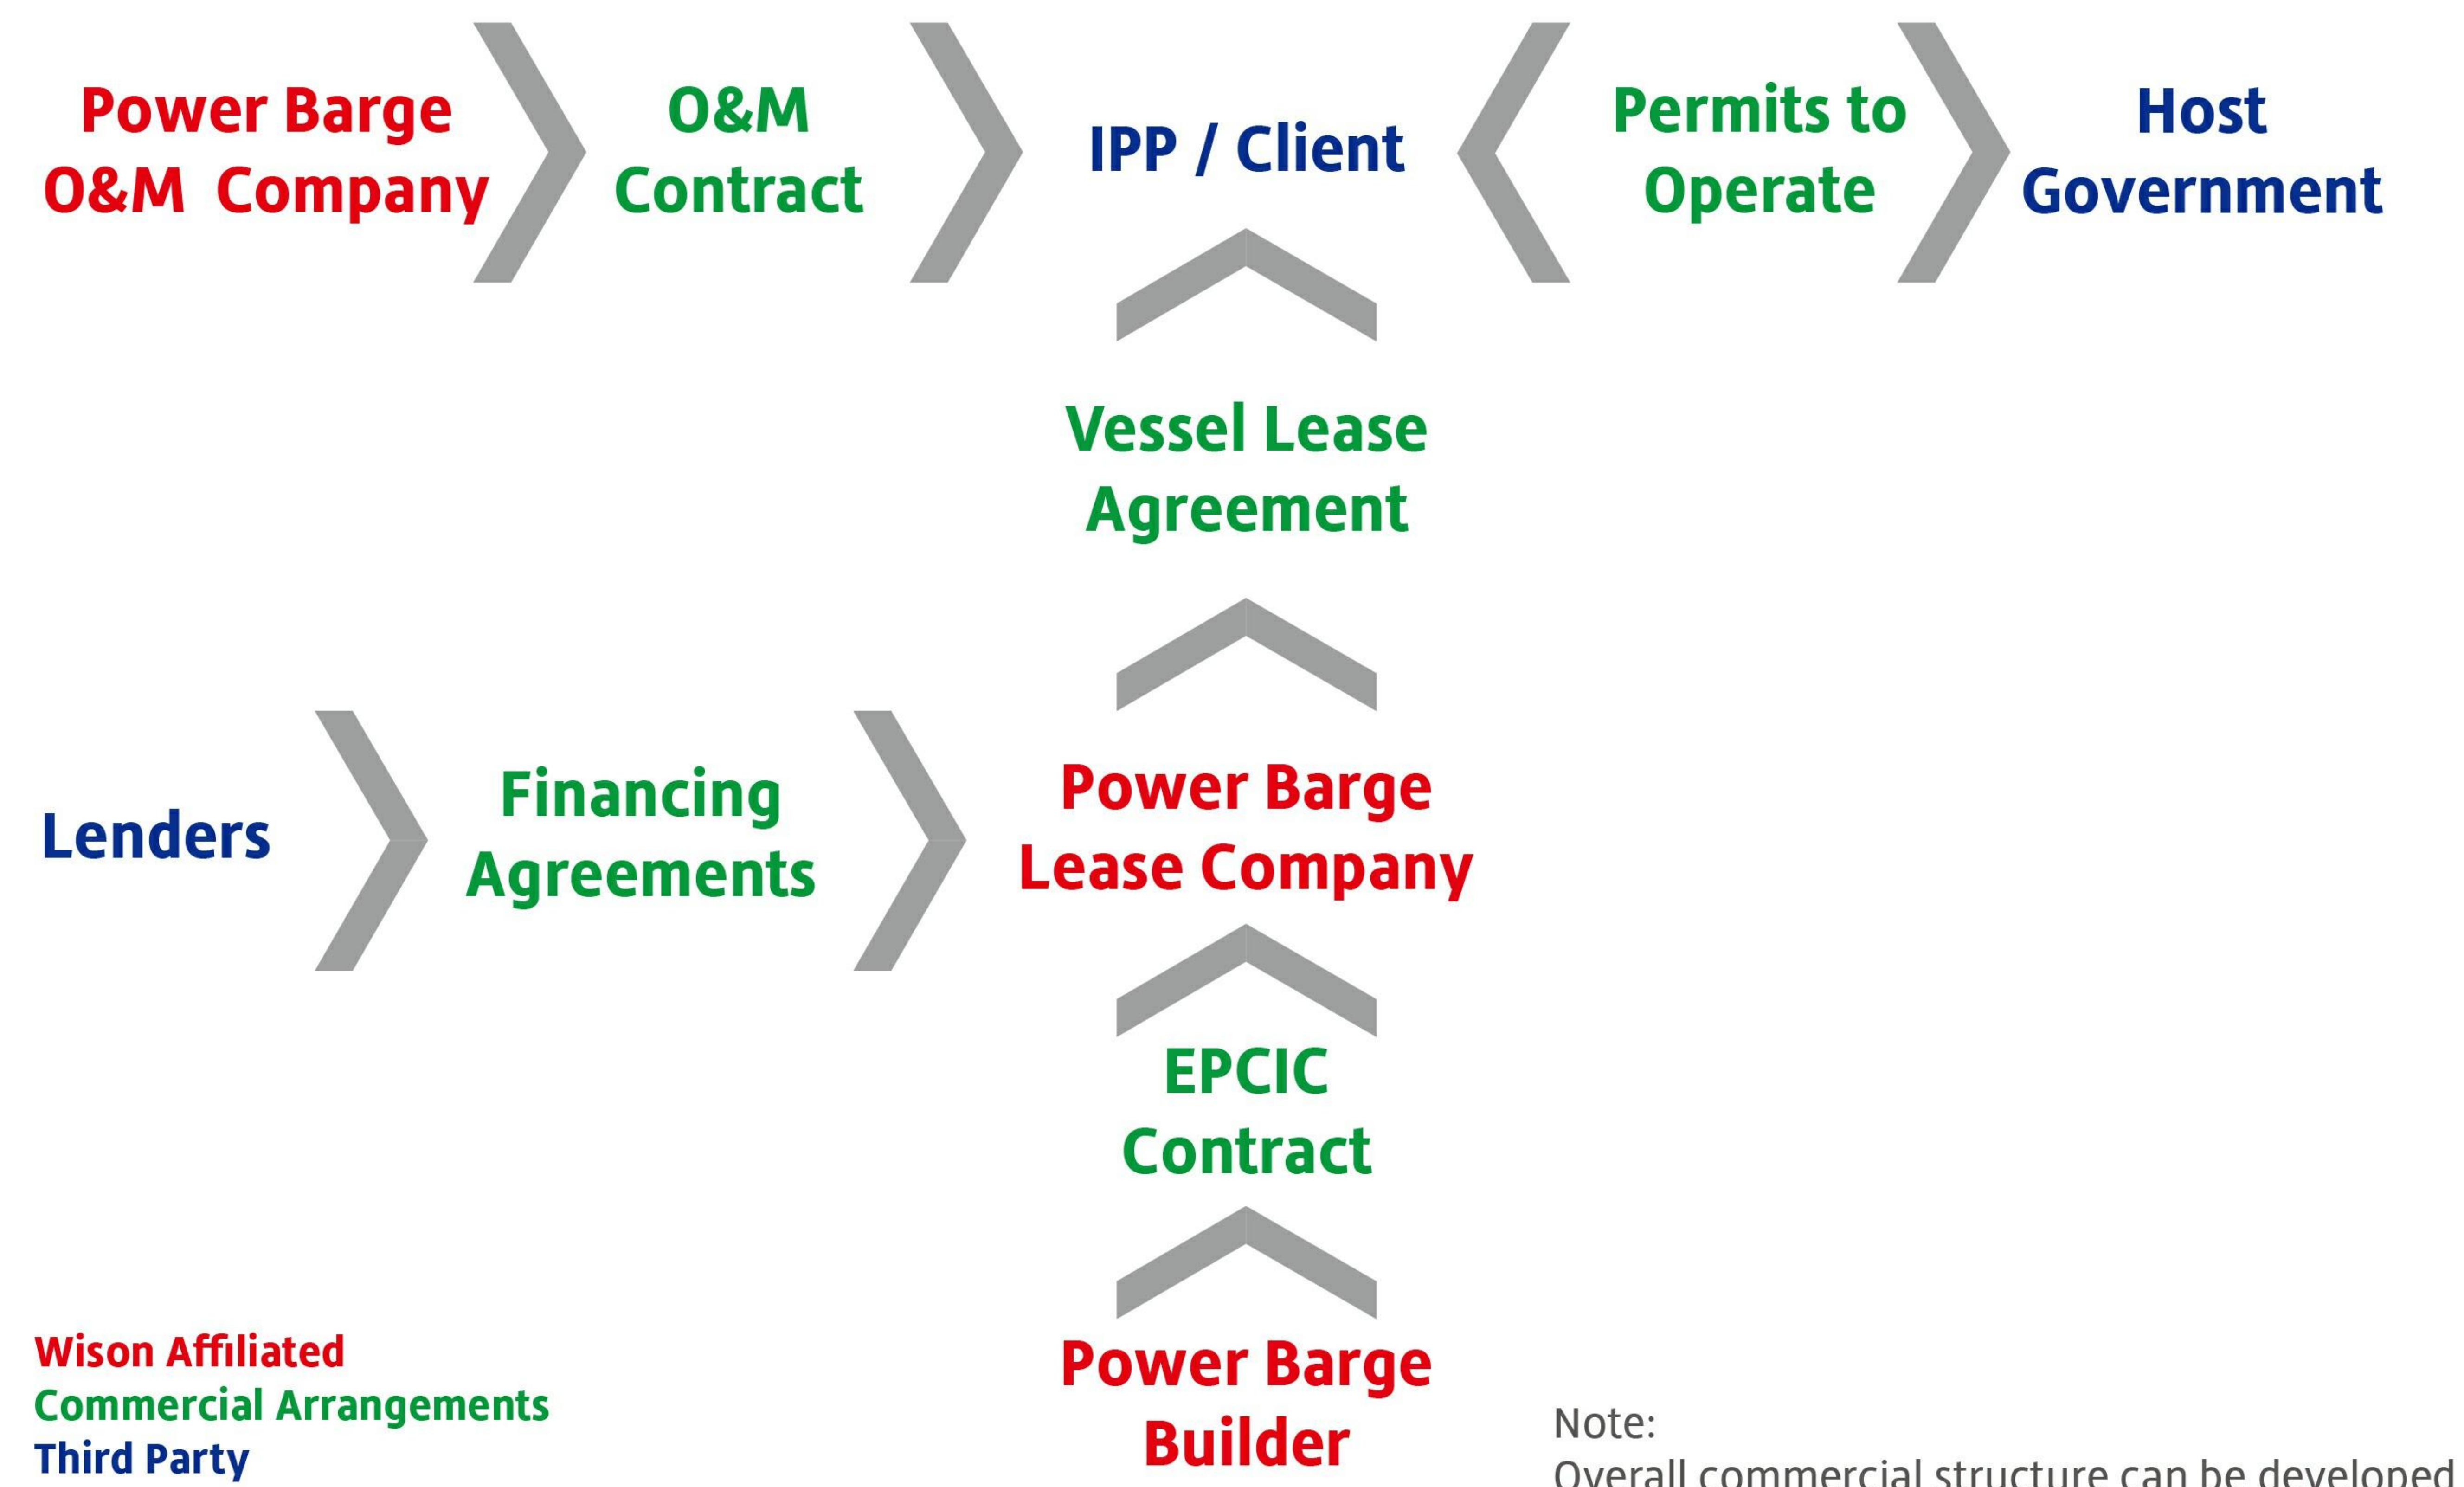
Power Barge O&M Company

O&M Contract

IPP / Client

Permits to Operate

Host Government

Vessel Lease Agreement

Lenders

Financing Agreements

Power Barge Lease Company

EPCIC Contract

Power Barge Builder

Wison Affiliated
Commercial Arrangements
Third Party

Note:
Overall commercial structure can be developed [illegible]